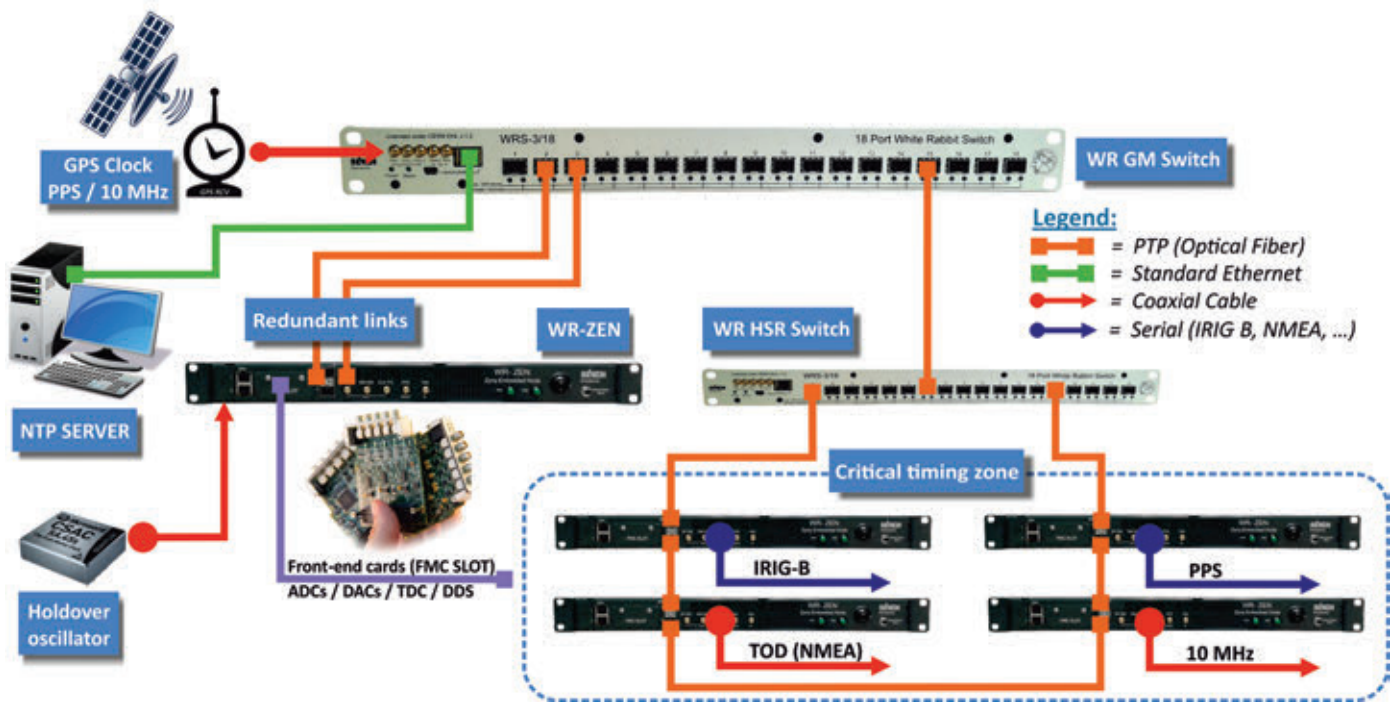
GPS Clock
PPS / 10 MHz

WRS-3/18

18 Port White Rabbit Switch

WR GM Switch

Legend:
= PTP (Optical Fiber)
= Standard Ethernet
= Coaxial Cable
= Serial (IRIG B, NMEA, ...)

Redundant links

WR-ZEN

WR HSR Switch

NTP SERVER

Critical timing zone

Holdover oscillator

Front-end cards (FMC SLOT)
ADCs / DACs / TDC / DDS

IRIG-B

PPS

TOD (NMEA)

10 MHz